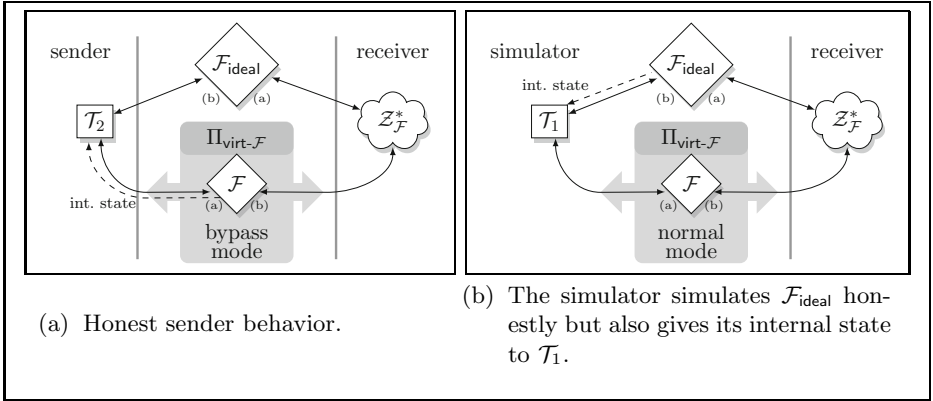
sender

$\mathcal{F}_{\mathsf{ideal}}$

receiver

(b) (a)

$\mathcal{T}_2$

$\Pi_{\mathsf{virt}\text{-}\mathcal{F}}$

$\mathcal{Z}^*_{\mathcal{F}}$

$\mathcal{F}$

int. state

(a) (b)

bypass mode

simulator

$\mathcal{F}_{\mathsf{ideal}}$

receiver

int. state

(b) (a)

$\mathcal{T}_1$

$\Pi_{\mathsf{virt}\text{-}\mathcal{F}}$

$\mathcal{Z}^*_{\mathcal{F}}$

$\mathcal{F}$

(a) (b)

normal mode

(a) Honest sender behavior.

(b) The simulator simulates $\mathcal{F}_{\mathsf{ideal}}$ honestly but also gives its internal state to $\mathcal{T}_1$.